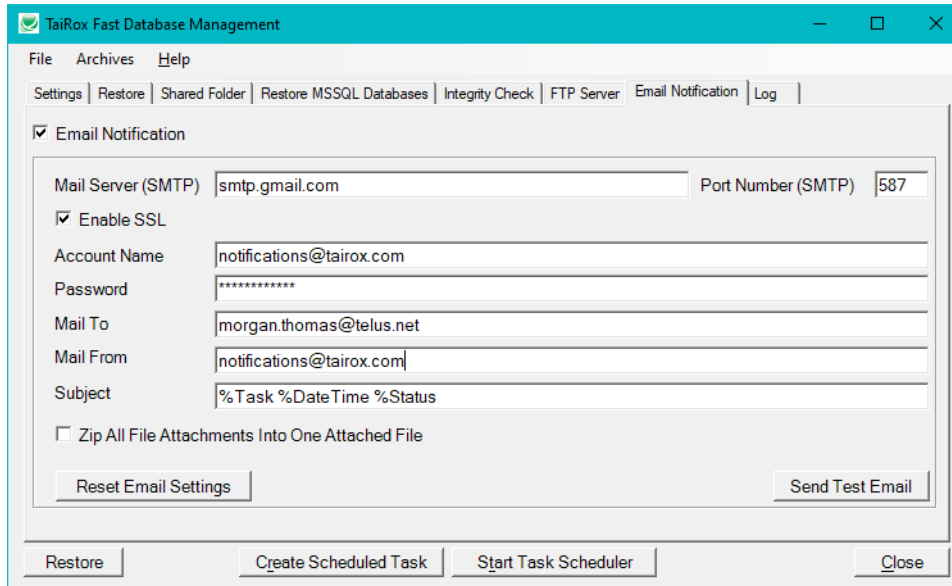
TaiRox Fast Database Management

File Archives Help

Settings | Restore | Shared Folder | Restore MSSQL Databases | Integrity Check | FTP Server | Email Notification | Log

☑ Email Notification

Mail Server (SMTP) smtp.gmail.com Port Number (SMTP) 587

☑ Enable SSL

Account Name notifications@tairox.com

Password ************

Mail To morgan.thomas@telus.net

Mail From notifications@tairox.com

Subject %Task %DateTime %Status

☐ Zip All File Attachments Into One Attached File

Reset Email Settings

Send Test Email

Restore

Create Scheduled Task

Start Task Scheduler

Close